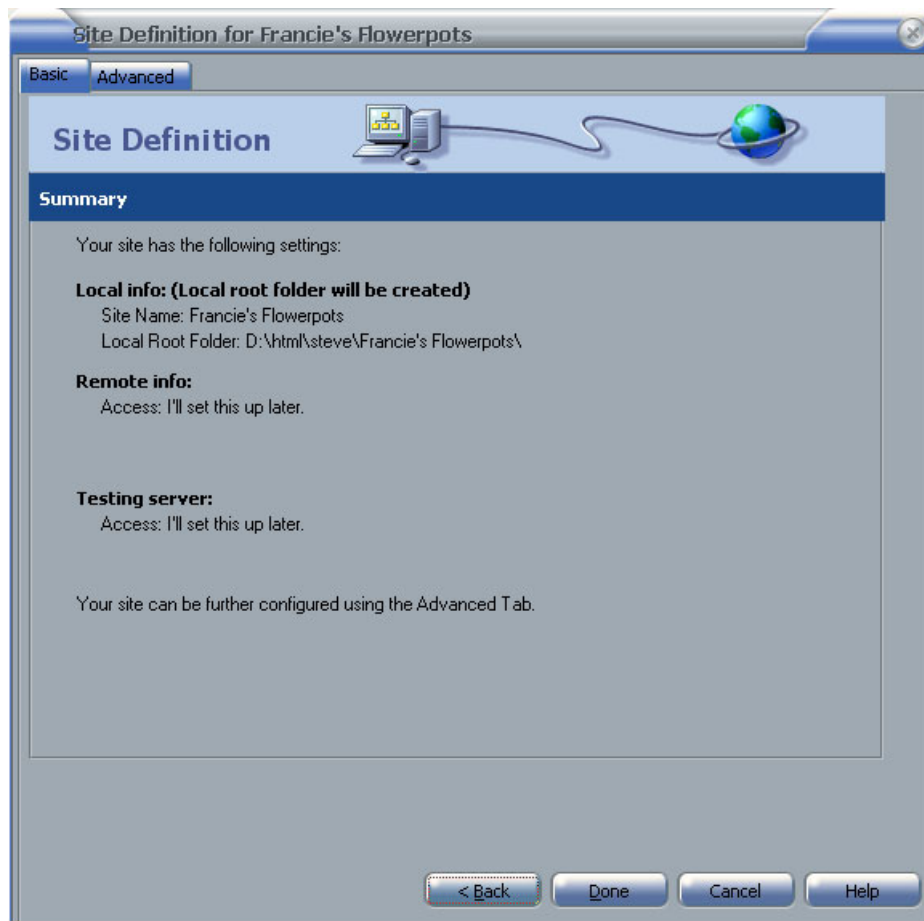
Site Definition for Francie's Flowerpots

Basic
Advanced

Site Definition

Summary

Your site has the following settings:

Local info: (Local root folder will be created)
Site Name: Francie's Flowerpots
Local Root Folder: D:\html\steve\Francie's Flowerpots\

Remote info:
Access: I'll set this up later.

Testing server:
Access: I'll set this up later.

Your site can be further configured using the Advanced Tab.

< Back
Done
Cancel
Help